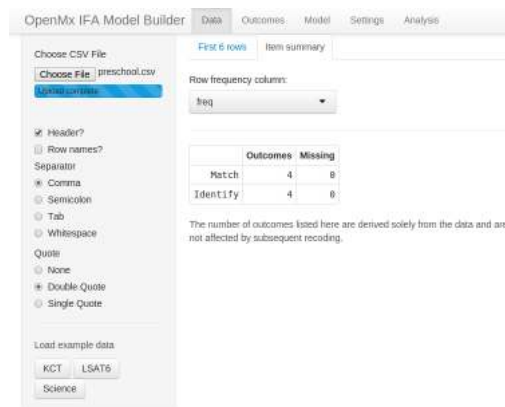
OpenMx IFA Model Builder Data Outcomes Model Settings Analysis

Choose CSV File

Choose File preschool.csv

Upload complete

Header?

Row names?

Separator

Comma

Semicolon

Tab

Whitespace

Quote

None

Double Quote

Single Quote

Load example data

KCT LSAT6

Science

First 6 rows Item summary

Row frequency column:

freq

|  | Outcomes | Missing |
|---|---|---|
| Match | 4 | 0 |
| Identify | 4 | 0 |

The number of outcomes listed here are derived solely from the data and are not affected by subsequent recoding.